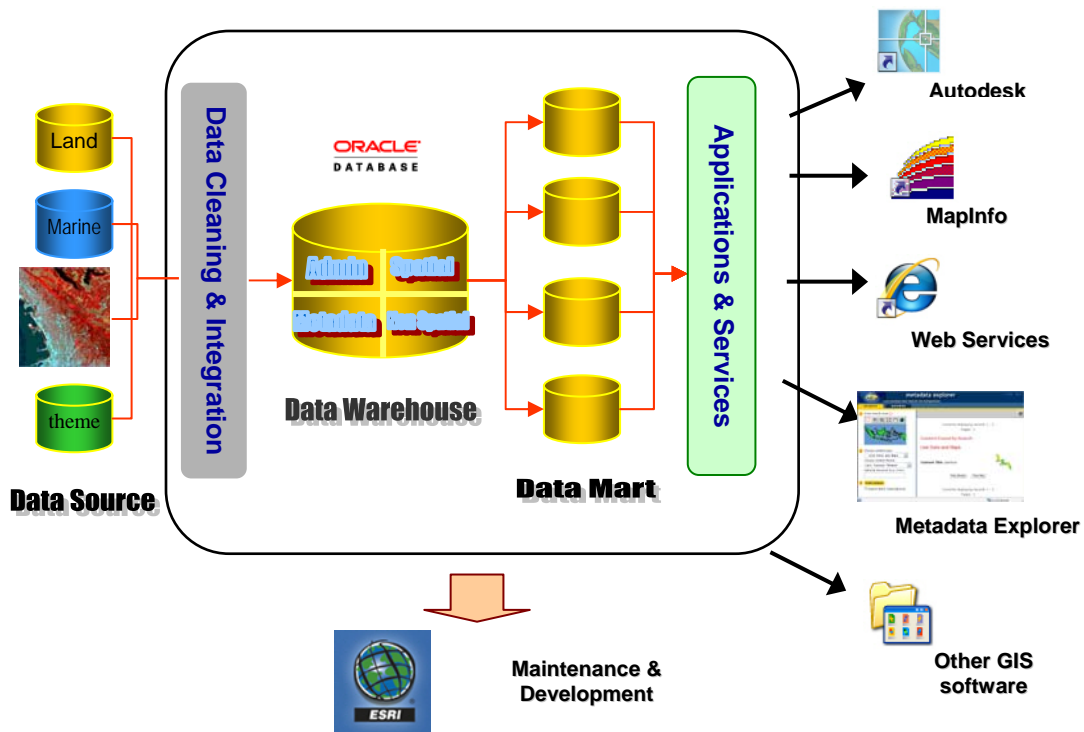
Land

Marine

theme

Data Source

Data Cleaning & Integration

ORACLE DATABASE

Admin

Spatial

Metadata

Non Spatial

Data Warehouse

Data Mart

Applications & Services

Autodesk

MapInfo

Web Services

metadata explorer

Metadata Explorer

Other GIS software

ESRI

Maintenance & Development